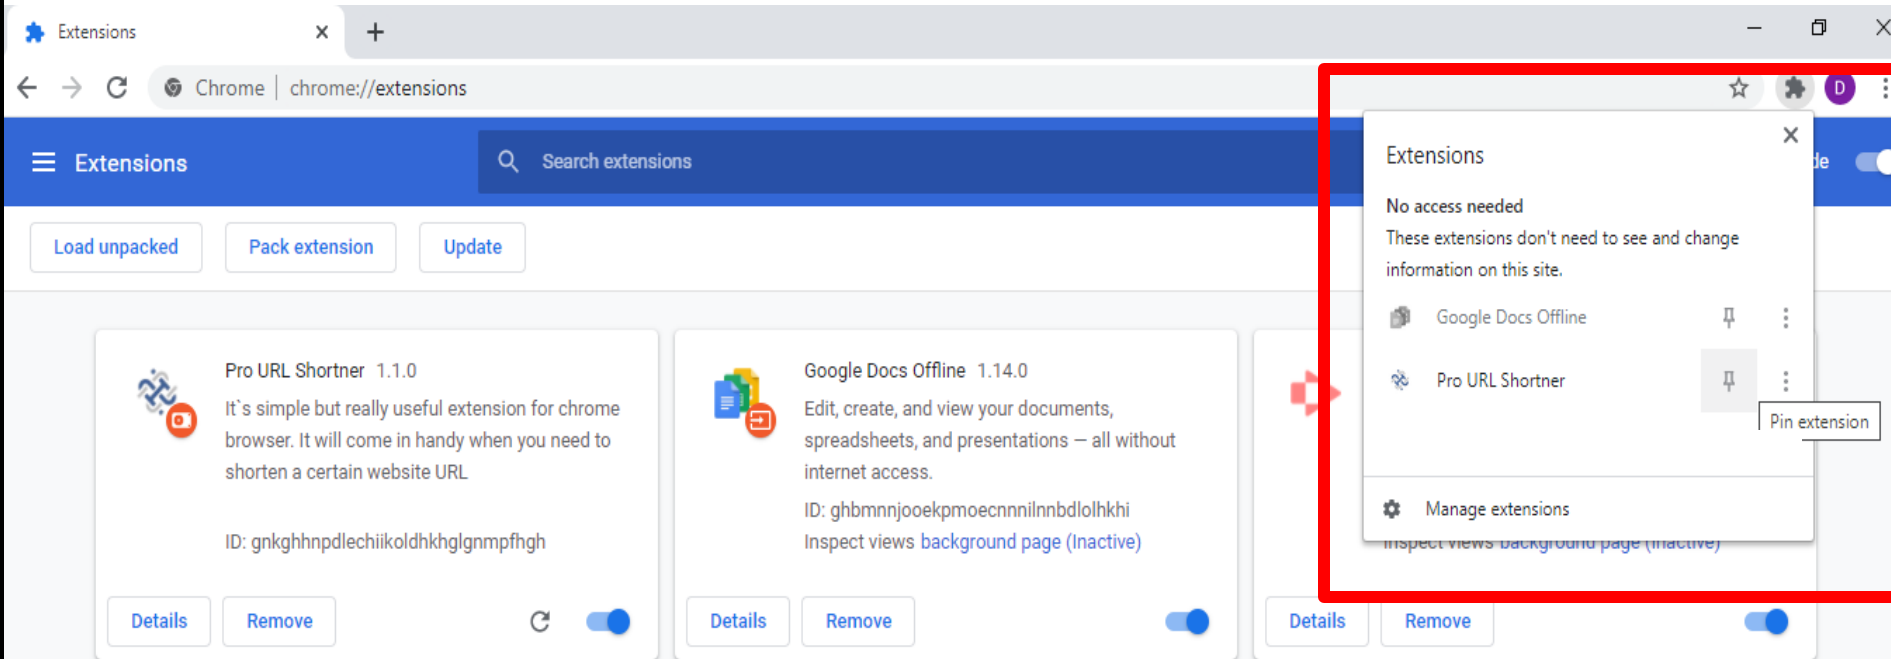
Extensions

Chrome | chrome://extensions

D

Extensions

Search extensions

de

Load unpacked

Pack extension

Update

Pro URL Shortner 1.1.0

It`s simple but really useful extension for chrome browser. It will come in handy when you need to shorten a certain website URL

ID: gnkghhnpdlechiikoldhkhglgnmpfhgh

Details

Remove

Google Docs Offline 1.14.0

Edit, create, and view your documents, spreadsheets, and presentations — all without internet access.

ID: ghbmnnjooekpmoecnnnilnnbdlolhkhi

Inspect views background page (Inactive)

Details

Remove

Inspect views background page (Inactive)

Details

Remove

Extensions

No access needed

These extensions don't need to see and change information on this site.

Google Docs Offline

Pro URL Shortner

Pin extension

Manage extensions